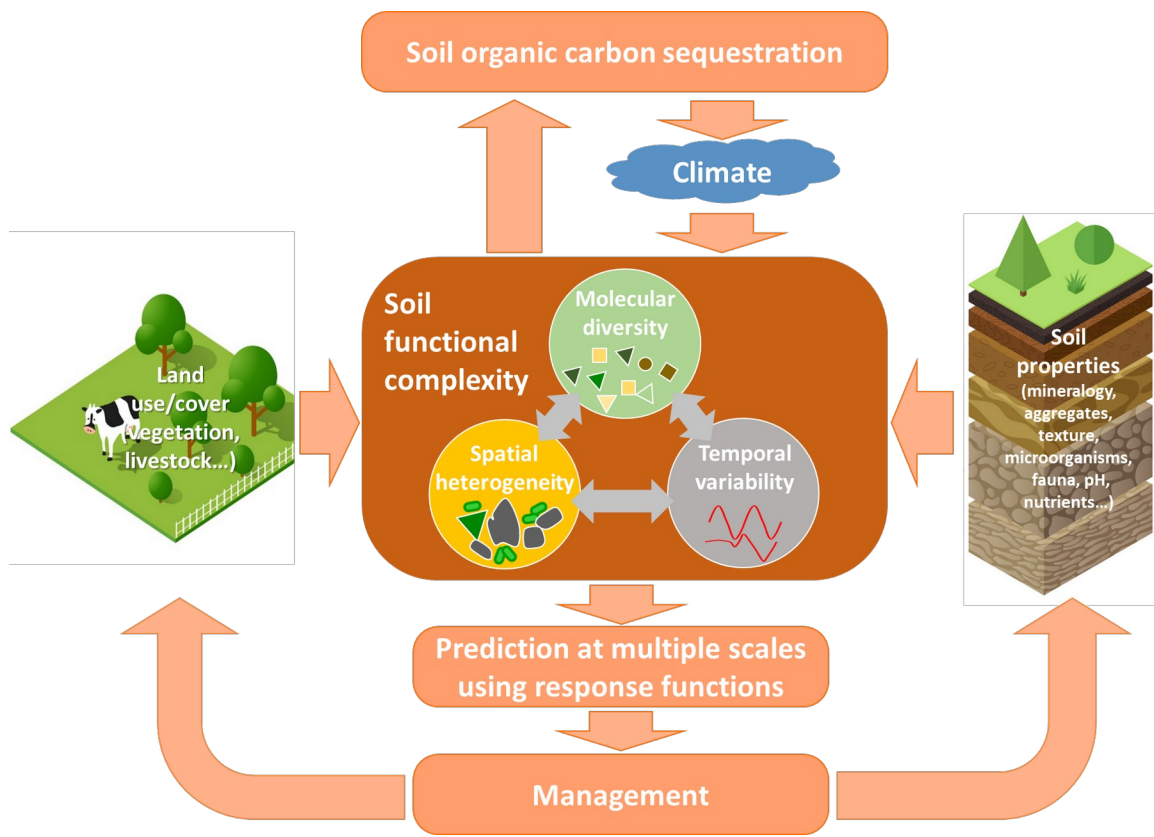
Soil organic carbon sequestration

Climate

Land use/cover (vegetation, livestock…)

Soil functional complexity

Molecular diversity

Spatial heterogeneity

Temporal variability

Soil properties (mineralogy, aggregates, texture, microorganisms, fauna, pH, nutrients…)

Prediction at multiple scales using response functions

Management